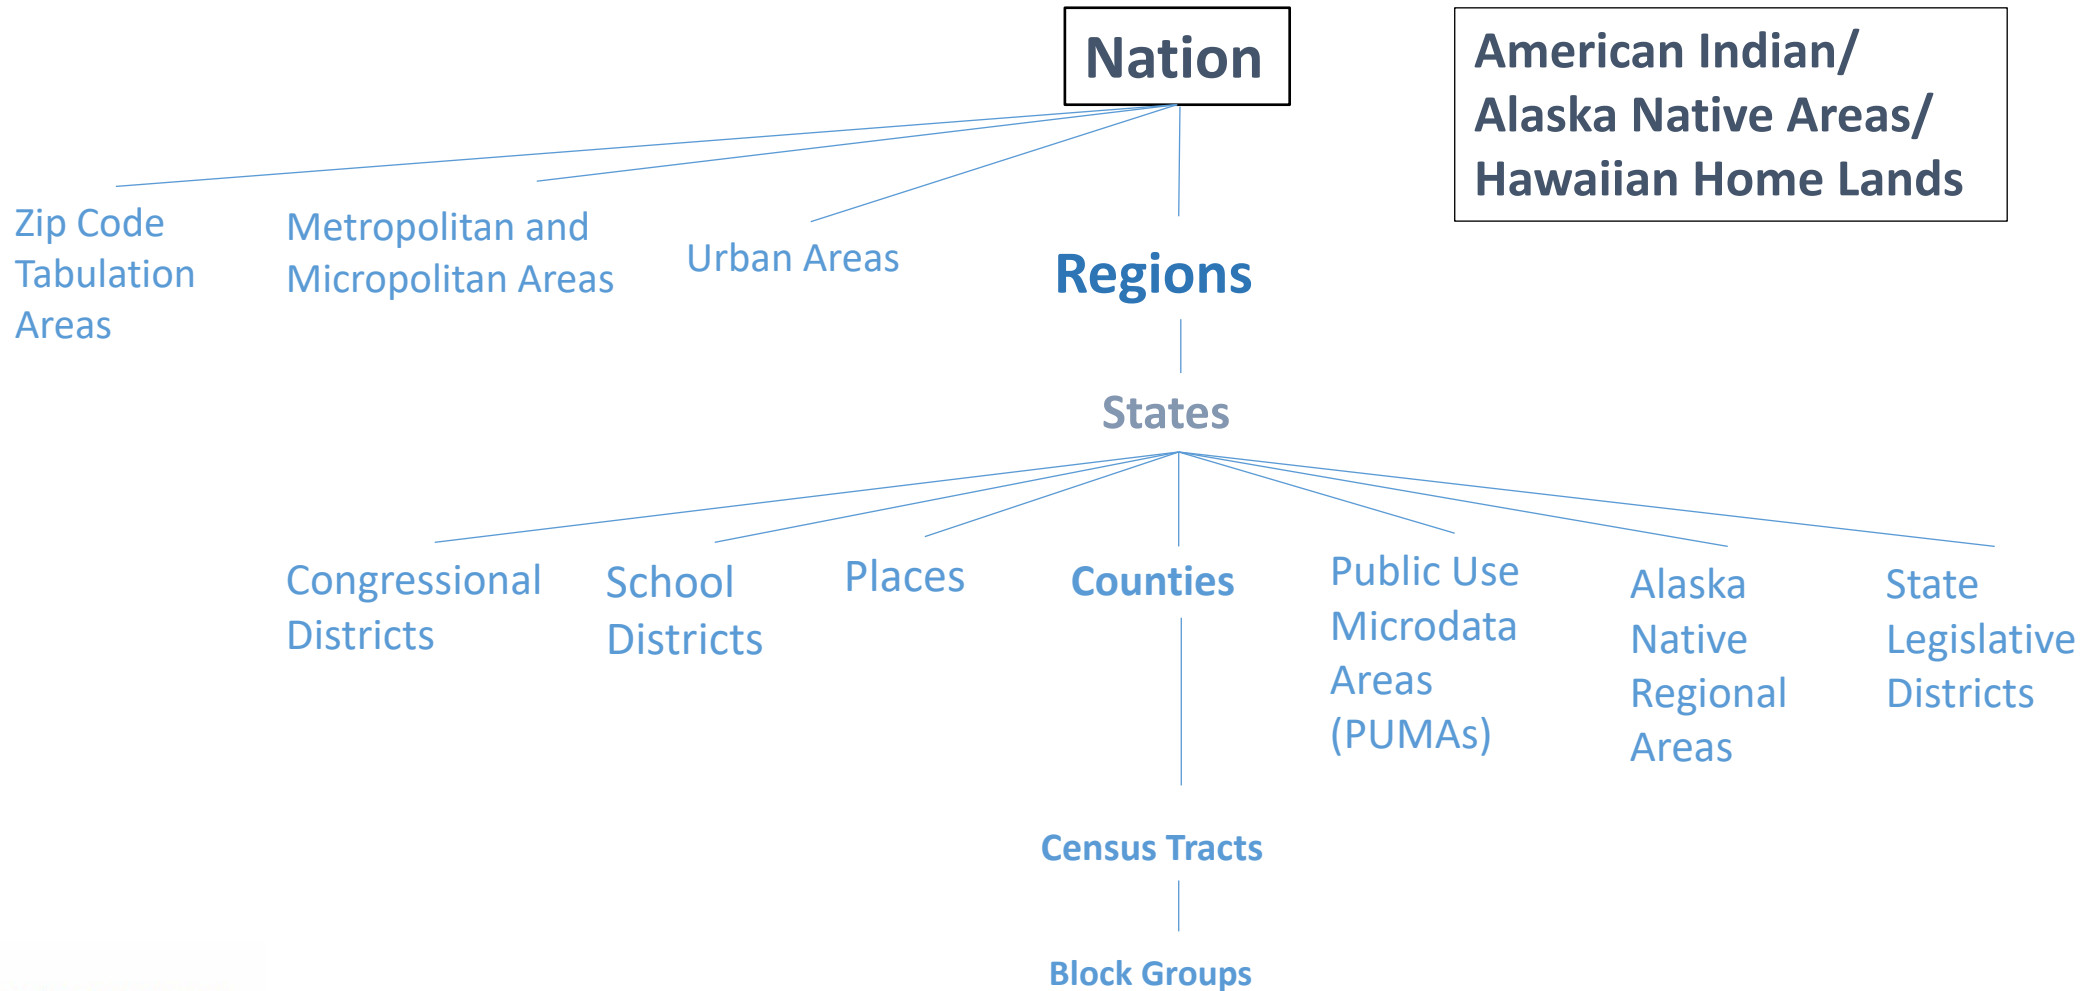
Nation

American Indian/ Alaska Native Areas/ Hawaiian Home Lands

Zip Code Tabulation Areas

Metropolitan and Micropolitan Areas

Urban Areas

Regions

States

Congressional Districts

School Districts

Places

Counties

Public Use Microdata Areas (PUMAs)

Alaska Native Regional Areas

State Legislative Districts

Census Tracts

Block Groups